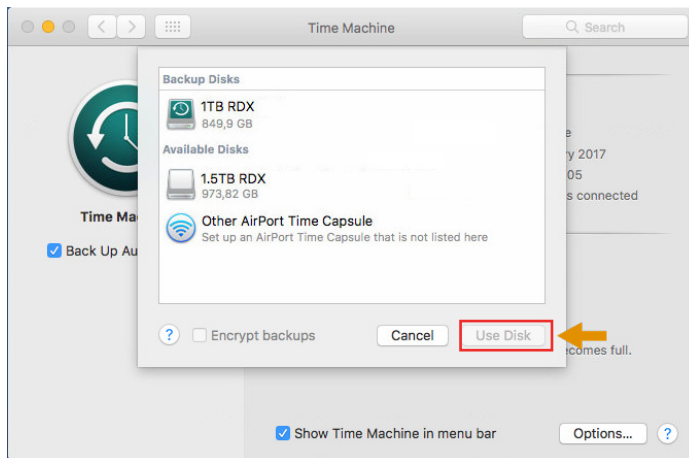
Time Machine

Search

Backup Disks

1TB RDX
849,9 GB

Available Disks

1.5TB RDX
973,82 GB

Other AirPort Time Capsule
Set up an AirPort Time Capsule that is not listed here

Time Ma

Back Up Au

e
ry 2017
05
s connected

?

Encrypt backups

Cancel

Use Disk

ecomes full.

Show Time Machine in menu bar

Options...

?